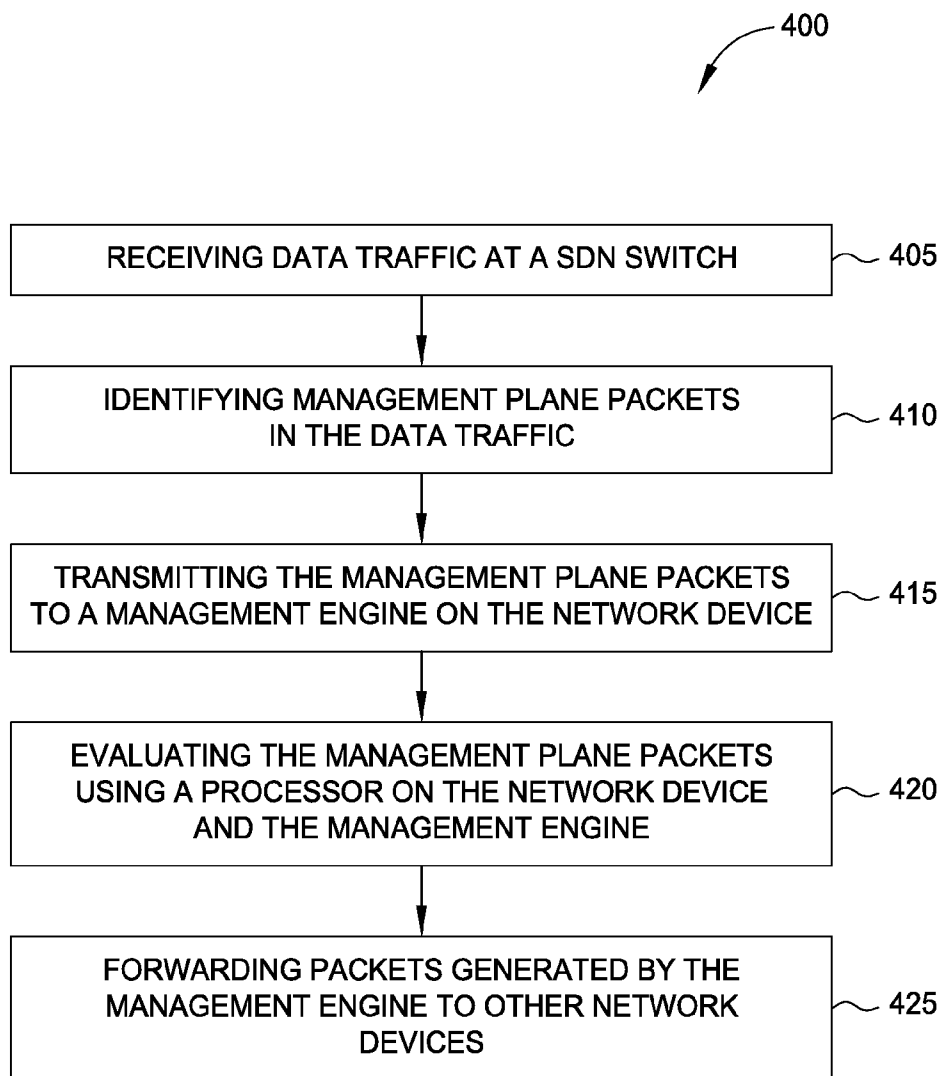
400

RECEIVING DATA TRAFFIC AT A SDN SWITCH

405

IDENTIFYING MANAGEMENT PLANE PACKETS IN THE DATA TRAFFIC

410

TRANSMITTING THE MANAGEMENT PLANE PACKETS TO A MANAGEMENT ENGINE ON THE NETWORK DEVICE

415

EVALUATING THE MANAGEMENT PLANE PACKETS USING A PROCESSOR ON THE NETWORK DEVICE AND THE MANAGEMENT ENGINE

420

FORWARDING PACKETS GENERATED BY THE MANAGEMENT ENGINE TO OTHER NETWORK DEVICES

425